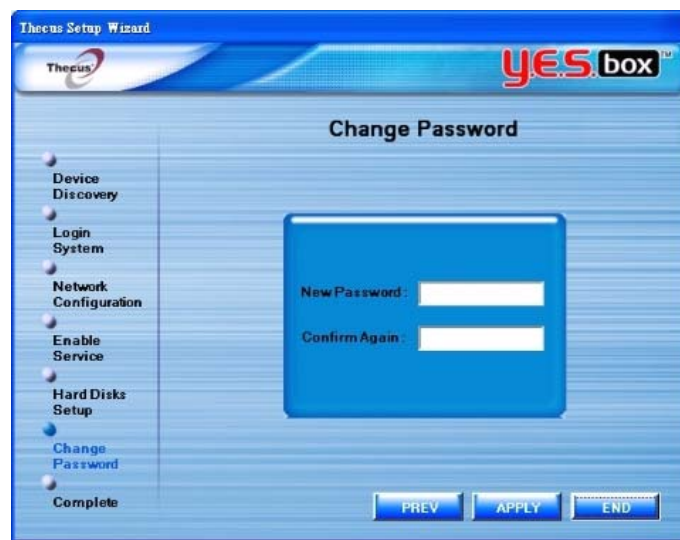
Thecus Setup Wizard

Thecus

YES box™

Change Password

Device Discovery

Login System

Network Configuration

Enable Service

Hard Disks Setup

Change Password

Complete

New Password :

Confirm Again :

PREV

APPLY

END